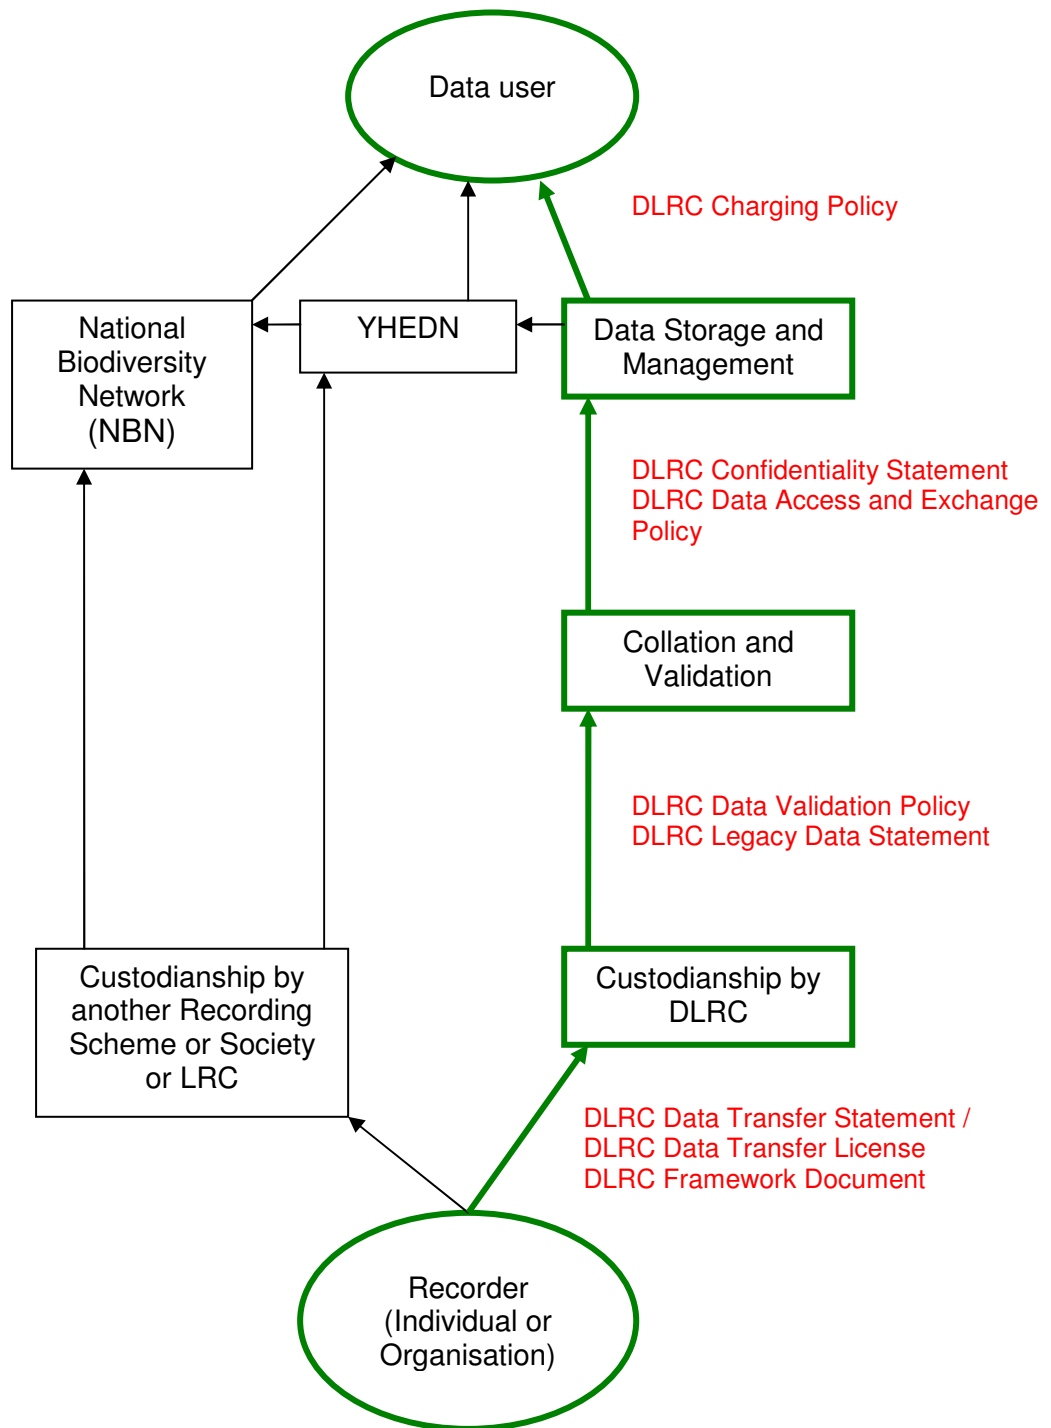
Data user

DLRC Charging Policy

National Biodiversity Network (NBN)

YHEDN

Data Storage and Management

DLRC Confidentiality Statement
DLRC Data Access and Exchange Policy

Collation and Validation

DLRC Data Validation Policy
DLRC Legacy Data Statement

Custodianship by another Recording Scheme or Society or LRC

Custodianship by DLRC

DLRC Data Transfer Statement /
DLRC Data Transfer License
DLRC Framework Document

Recorder (Individual or Organisation)